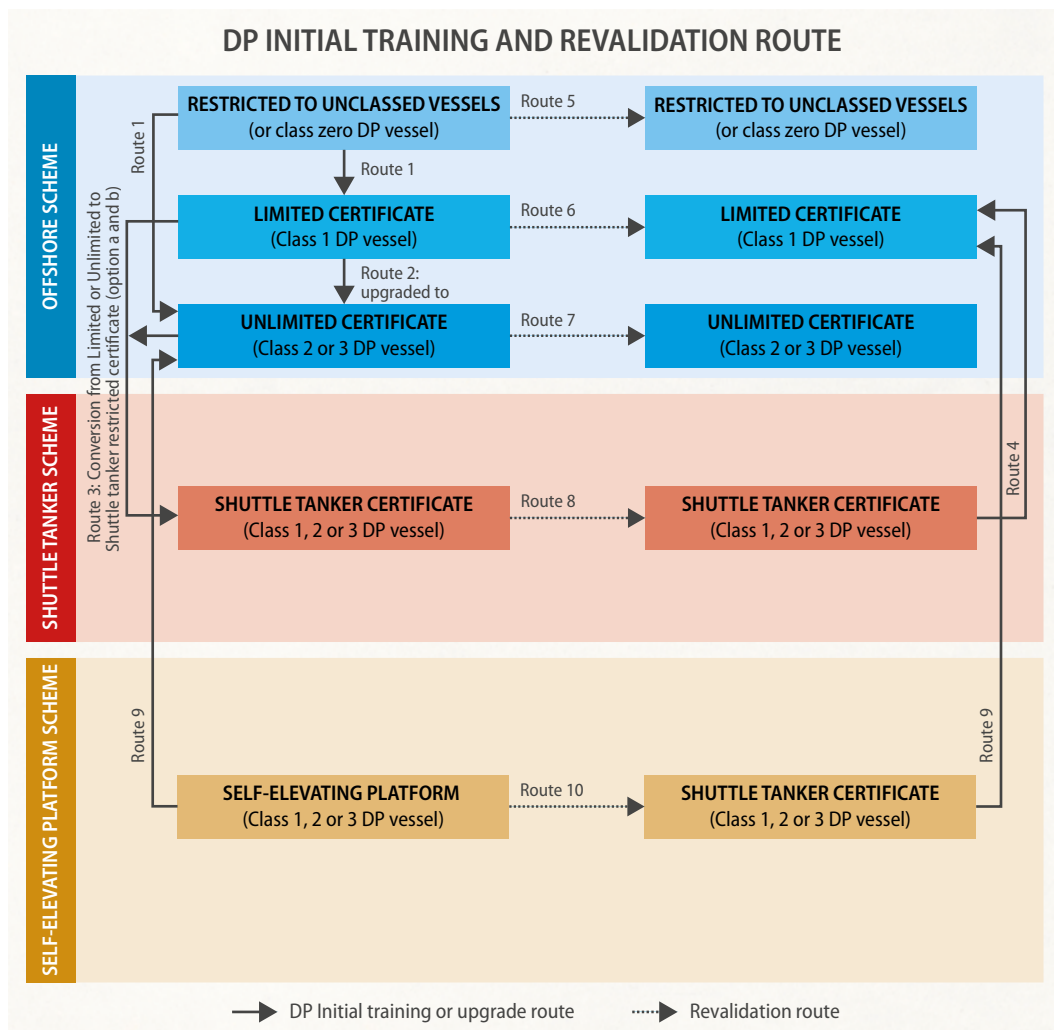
DP INITIAL TRAINING AND REVALIDATION ROUTE

OFFSHORE SCHEME

RESTRICTED TO UNCLASSED VESSELS
(or class zero DP vessel)

Route 5

RESTRICTED TO UNCLASSED VESSELS
(or class zero DP vessel)

Route 1

Route 1

LIMITED CERTIFICATE
(Class 1 DP vessel)

Route 6

LIMITED CERTIFICATE
(Class 1 DP vessel)

Route 2: upgraded to

UNLIMITED CERTIFICATE
(Class 2 or 3 DP vessel)

Route 7

UNLIMITED CERTIFICATE
(Class 2 or 3 DP vessel)

Route 3: Conversion from Limited or Unlimited to Shuttle tanker restricted certificate (option a and b)

SHUTTLE TANKER SCHEME

SHUTTLE TANKER CERTIFICATE
(Class 1, 2 or 3 DP vessel)

Route 8

SHUTTLE TANKER CERTIFICATE
(Class 1, 2 or 3 DP vessel)

Route 4

SELF-ELEVATING PLATFORM SCHEME

Route 9

SELF-ELEVATING PLATFORM
(Class 1, 2 or 3 DP vessel)

Route 10

SHUTTLE TANKER CERTIFICATE
(Class 1, 2 or 3 DP vessel)

Route 9

DP Initial training or upgrade route

Revalidation route